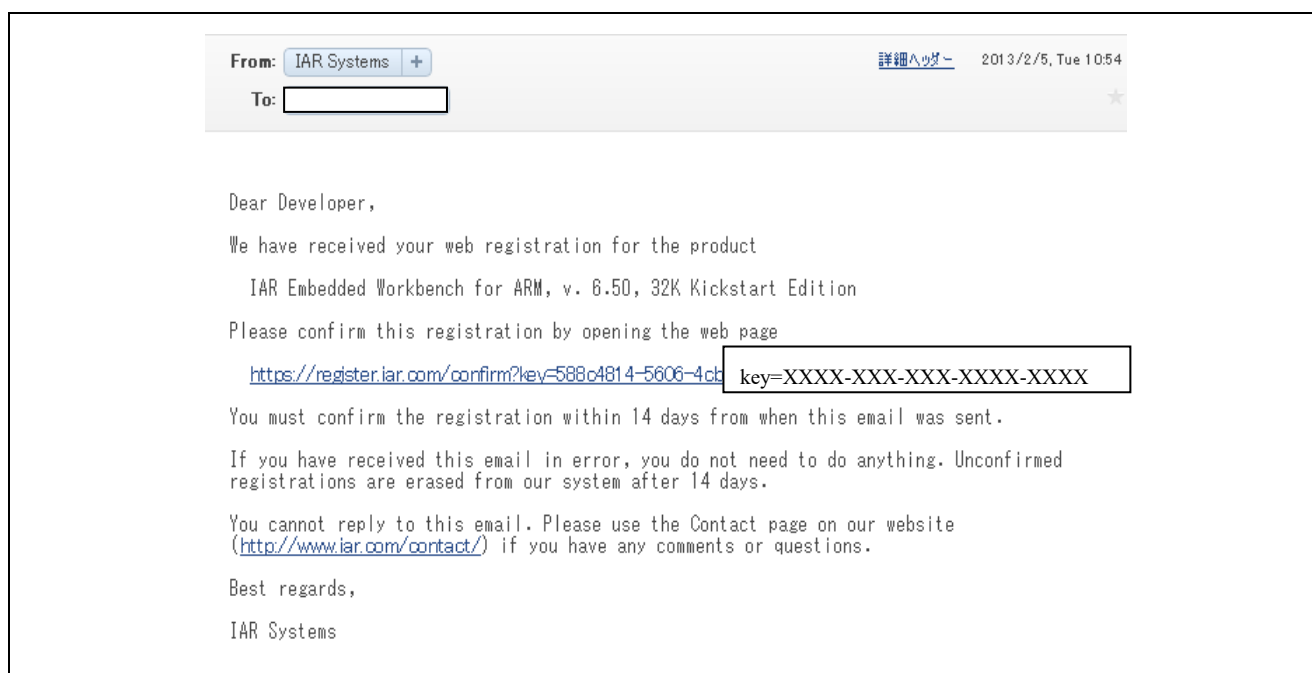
From: IAR Systems +
To:

詳細ヘッダー 2013/2/5, Tue 10:54

Dear Developer,

We have received your web registration for the product

IAR Embedded Workbench for ARM, v. 6.50, 32K Kickstart Edition

Please confirm this registration by opening the web page

https://register.iar.com/confirm?key=588c4814-5606-4cb key=XXXX-XXX-XXX-XXXX-XXXX

You must confirm the registration within 14 days from when this email was sent.

If you have received this email in error, you do not need to do anything. Unconfirmed registrations are erased from our system after 14 days.

You cannot reply to this email. Please use the Contact page on our website (http://www.iar.com/contact/) if you have any comments or questions.

Best regards,

IAR Systems